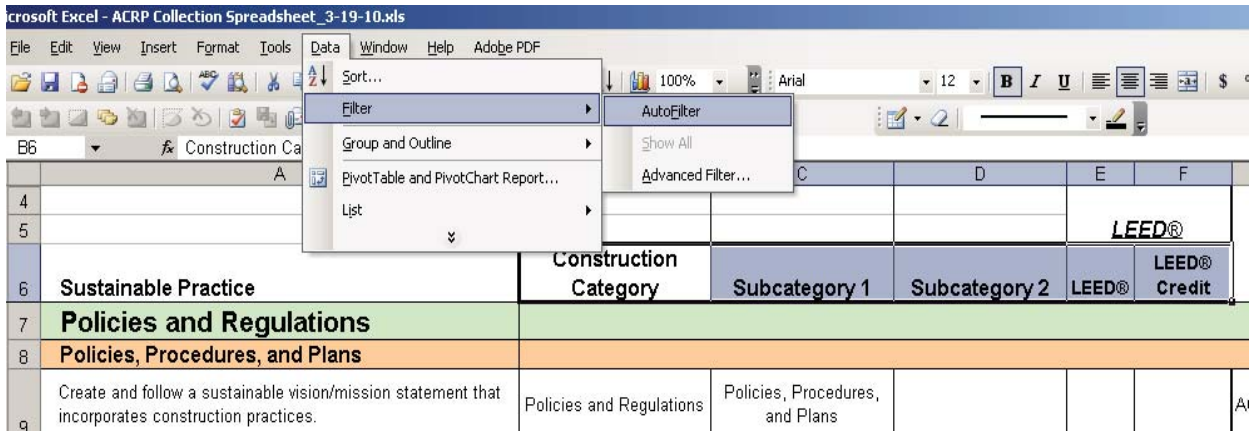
icrosoft Excel - ACRP Collection Spreadsheet_3-19-10.xls

File Edit View Insert Format Tools Data Window Help Adobe PDF

Sort...
Filter
Group and Outline
PivotTable and PivotChart Report...
List

AutoFilter
Show All
Advanced Filter...

100% Arial 12 B I U $

B6 Construction Ca

| | A | C | D | E | F |
|---|---|---|---|---|---|
| 4 | | | | | |
| 5 | | | | | LEED® |
| 6 | Sustainable Practice | Construction Category | Subcategory 1 | Subcategory 2 | LEED® | LEED® Credit |
| 7 | Policies and Regulations | | | | |
| 8 | Policies, Procedures, and Plans | | | | |
| 9 | Create and follow a sustainable vision/mission statement that incorporates construction practices. | Policies and Regulations | Policies, Procedures, and Plans | | | Au |